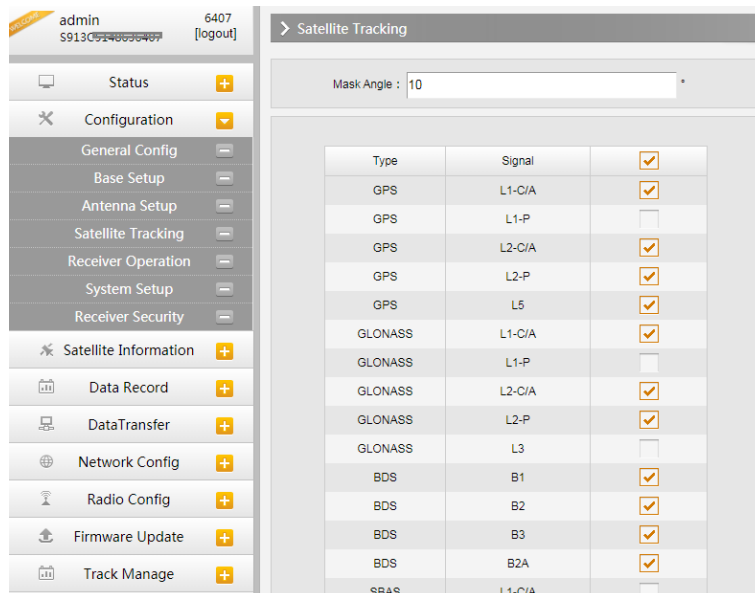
admin
S913C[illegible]
6407
[logout]

Status
Configuration
General Config
Base Setup
Antenna Setup
Satellite Tracking
Receiver Operation
System Setup
Receiver Security
Satellite Information
Data Record
DataTransfer
Network Config
Radio Config
Firmware Update
Track Manage

Satellite Tracking

Mask Angle : 10 *

| Type | Signal | ☑ |
|---|---|---|
| GPS | L1-C/A | ☑ |
| GPS | L1-P | ☐ |
| GPS | L2-C/A | ☑ |
| GPS | L2-P | ☑ |
| GPS | L5 | ☑ |
| GLONASS | L1-C/A | ☑ |
| GLONASS | L1-P | ☐ |
| GLONASS | L2-C/A | ☑ |
| GLONASS | L2-P | ☑ |
| GLONASS | L3 | ☐ |
| BDS | B1 | ☑ |
| BDS | B2 | ☑ |
| BDS | B3 | ☑ |
| BDS | B2A | ☑ |
| SBAS | L1-C/A | ☐ |